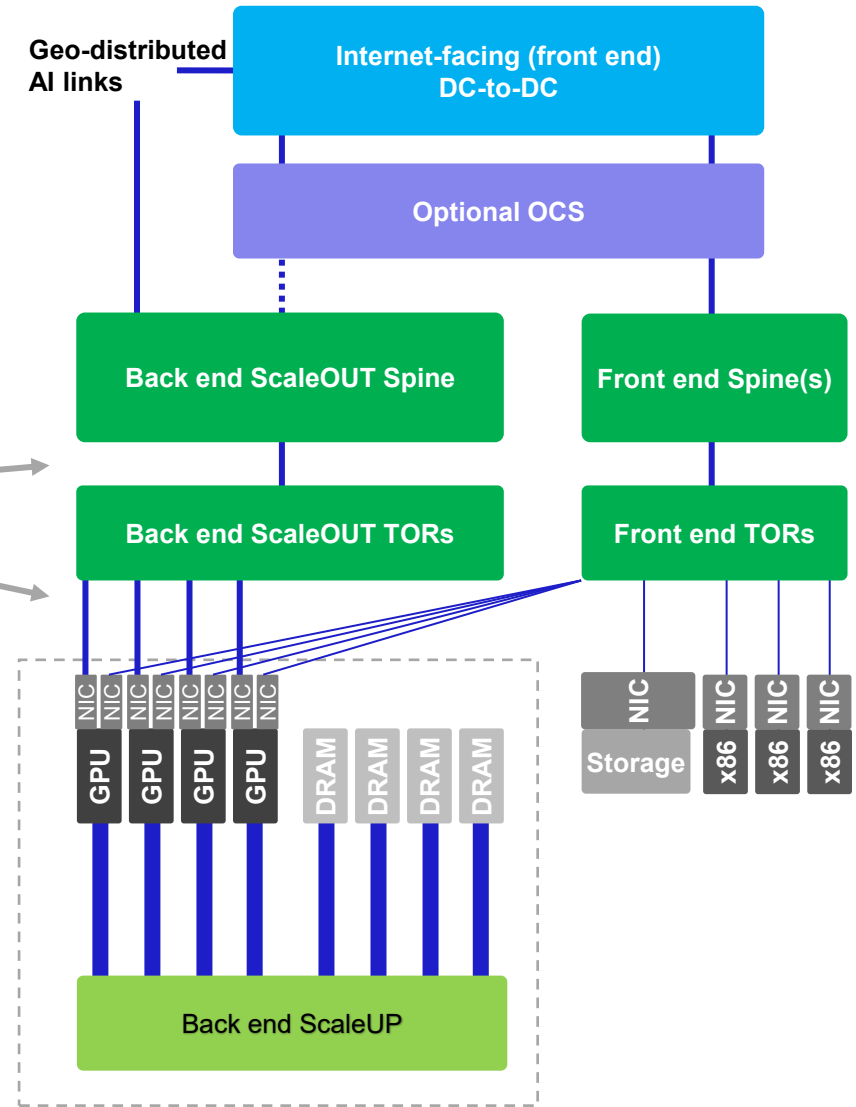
Geo-distributed AI links

Internet-facing (front end) DC-to-DC

Optional OCS

Back end ScaleOUT Spine

Front end Spine(s)

Back end ScaleOUT TORs

Front end TORs

NIC NIC NIC NIC NIC NIC NIC NIC

GPU GPU GPU GPU

DRAM DRAM DRAM DRAM

NIC

Storage

NIC NIC NIC

x86 x86 x86

Back end ScaleUP